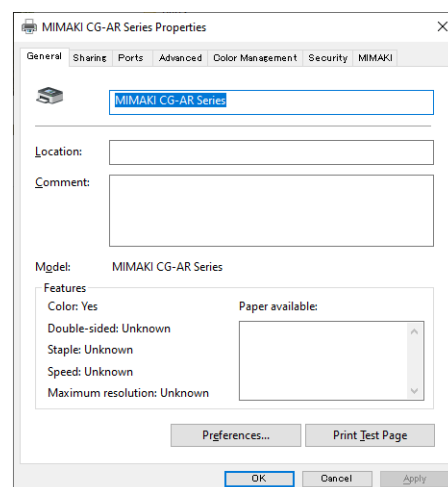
MIMAKI CG-AR Series Properties

General | Sharing | Ports | Advanced | Color Management | Security | MIMAKI

MIMAKI CG-AR Series

Location:

Comment:

Model: MIMAKI CG-AR Series

Features

Color: Yes

Double-sided: Unknown

Staple: Unknown

Speed: Unknown

Maximum resolution: Unknown

Paper available:

Preferences...

Print Test Page

OK

Cancel

Apply